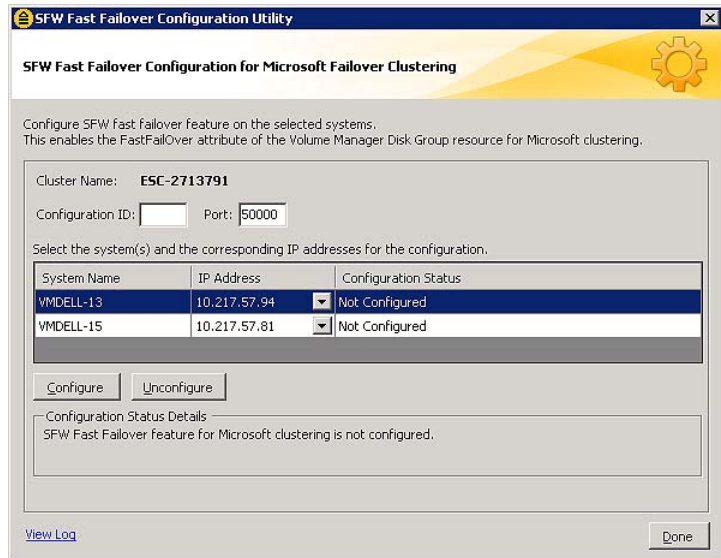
SFW Fast Failover Configuration Utility

SFW Fast Failover Configuration for Microsoft Failover Clustering

Configure SFW fast failover feature on the selected systems.
This enables the FastFailOver attribute of the Volume Manager Disk Group resource for Microsoft clustering.

Cluster Name: ESC-2713791

Configuration ID: Port: 50000

Select the system(s) and the corresponding IP addresses for the configuration.

| System Name | IP Address | Configuration Status |
|---|---|---|
| VMDELL-13 | 10.217.57.94 | Not Configured |
| VMDELL-15 | 10.217.57.81 | Not Configured |

Configure Unconfigure

Configuration Status Details
SFW Fast Failover feature for Microsoft clustering is not configured.

View Log

Done